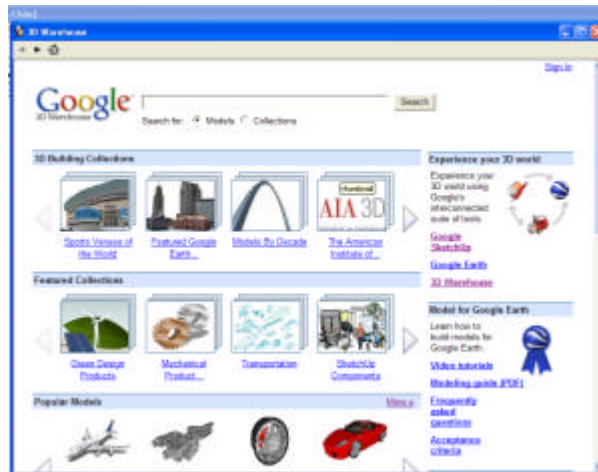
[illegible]

3D Warehouse

Sign In

Google 3D Warehouse

Search

Search for: Models Collections

3D Building Collections

Sports Venues of the World

Featured Google Earth...

Models By Decade

Hundred

AIA 3D

The American Institute of...

Featured Collections

Green Design Products

Mechanical Product...

Transportation

SketchUp Components

Popular Models

More »

Experience your 3D world

Experience your 3D world using Google's interconnected suite of tools.

Google SketchUp

Google Earth

3D Warehouse

Model for Google Earth

Learn how to build models for Google Earth.

Video tutorials

Modeling guide (PDF)

Frequently asked questions

Acceptance criteria